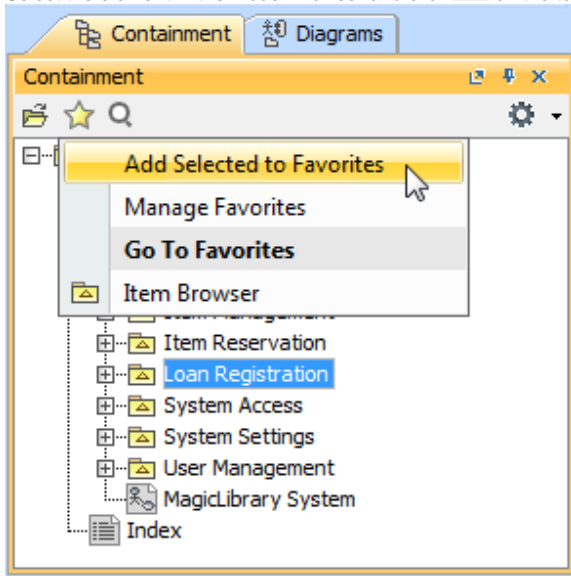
Containment
Diagrams
Containment
Add Selected to Favorites
Manage Favorites
Go To Favorites
Item Browser
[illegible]
Item Reservation
Loan Registration
System Access
System Settings
User Management
MagicLibrary System
Index